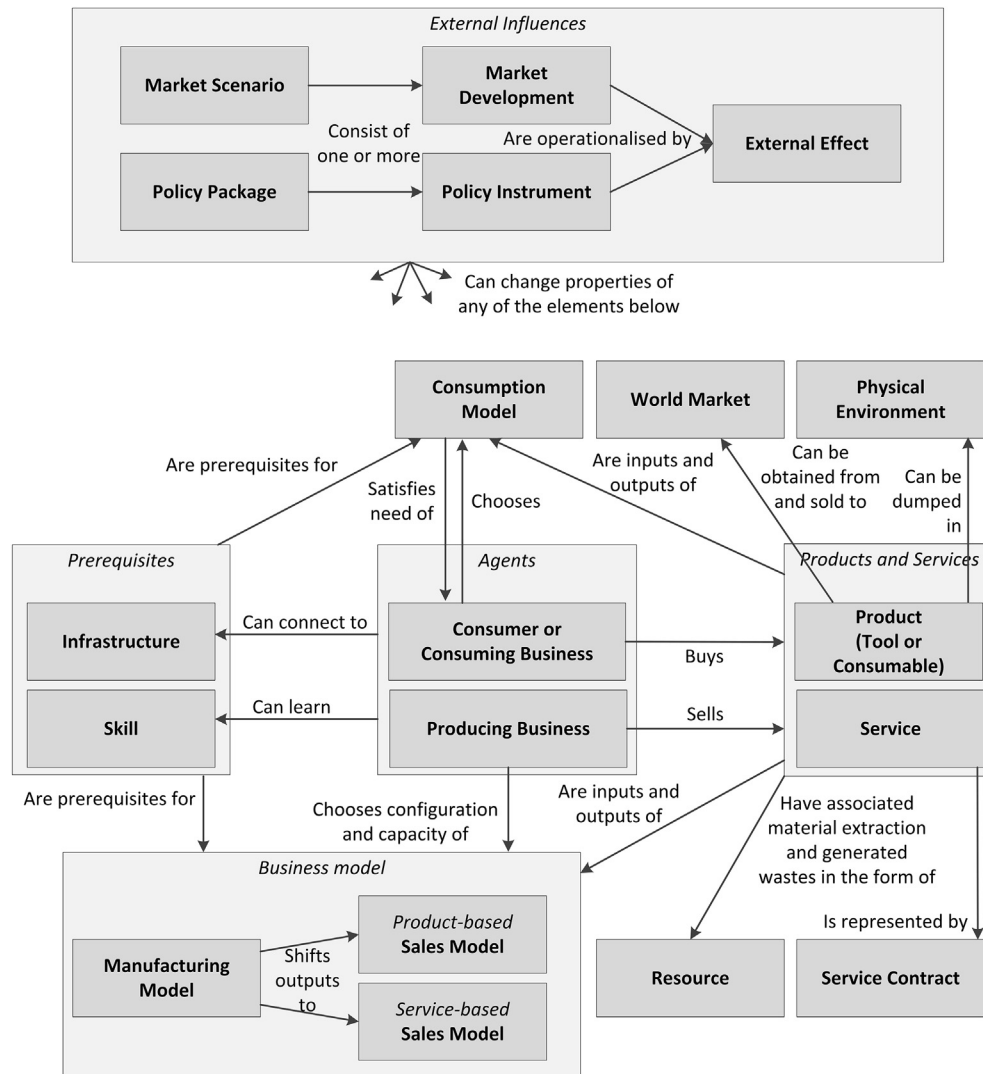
External Influences

Market Scenario

Market Development

Consist of one or more

Are operationalised by

External Effect

Policy Package

Policy Instrument

Can change properties of any of the elements below

Consumption Model

World Market

Physical Environment

Are prerequisites for

Satisfies need of

Chooses

Are inputs and outputs of

Can be obtained from and sold to

Can be dumped in

Prerequisites

Agents

Products and Services

Can connect to

Infrastructure

Consumer or Consuming Business

Buys

Product (Tool or Consumable)

Skill

Can learn

Producing Business

Sells

Service

Are prerequisites for

Chooses configuration and capacity of

Are inputs and outputs of

Have associated material extraction and generated wastes in the form of

Business model

Product-based Sales Model

Is represented by

Manufacturing Model

Shifts outputs to

Resource

Service Contract

Service-based Sales Model